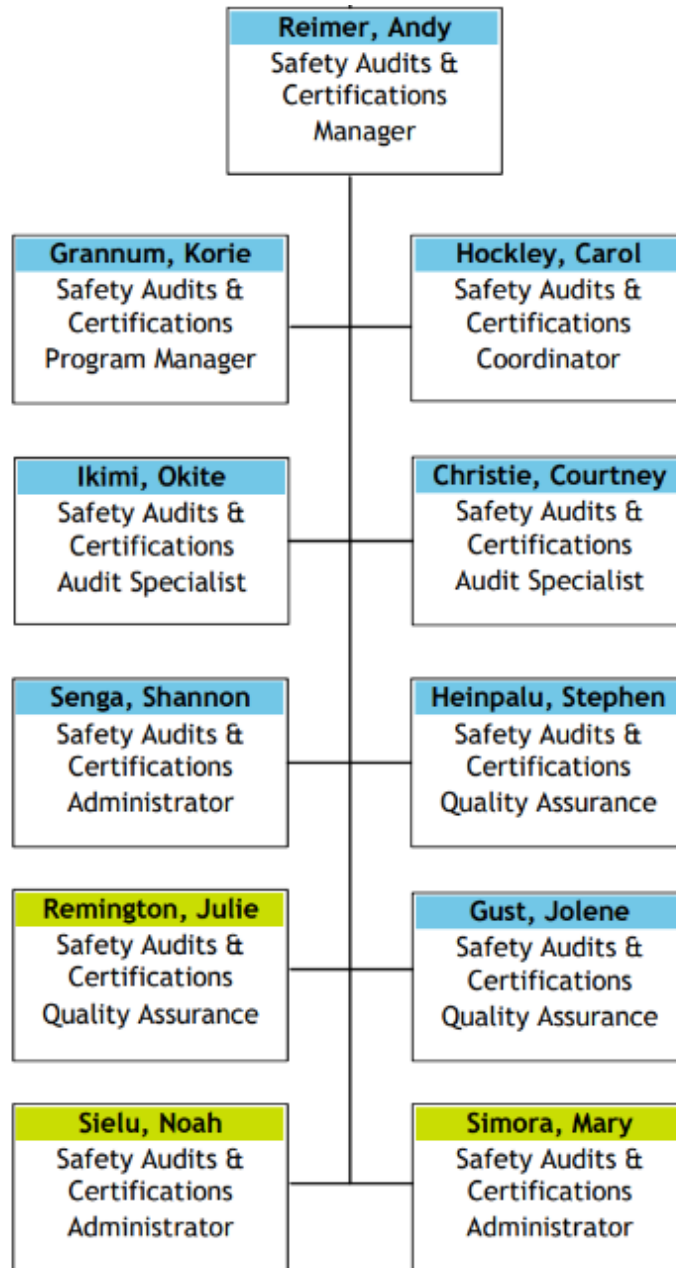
Reimer, Andy
Safety Audits & Certifications Manager

Grannum, Korie
Safety Audits & Certifications Program Manager

Hockley, Carol
Safety Audits & Certifications Coordinator

Ikimi, Okite
Safety Audits & Certifications Audit Specialist

Christie, Courtney
Safety Audits & Certifications Audit Specialist

Senga, Shannon
Safety Audits & Certifications Administrator

Heinpalu, Stephen
Safety Audits & Certifications Quality Assurance

Remington, Julie
Safety Audits & Certifications Quality Assurance

Gust, Jolene
Safety Audits & Certifications Quality Assurance

Sielu, Noah
Safety Audits & Certifications Administrator

Simora, Mary
Safety Audits & Certifications Administrator